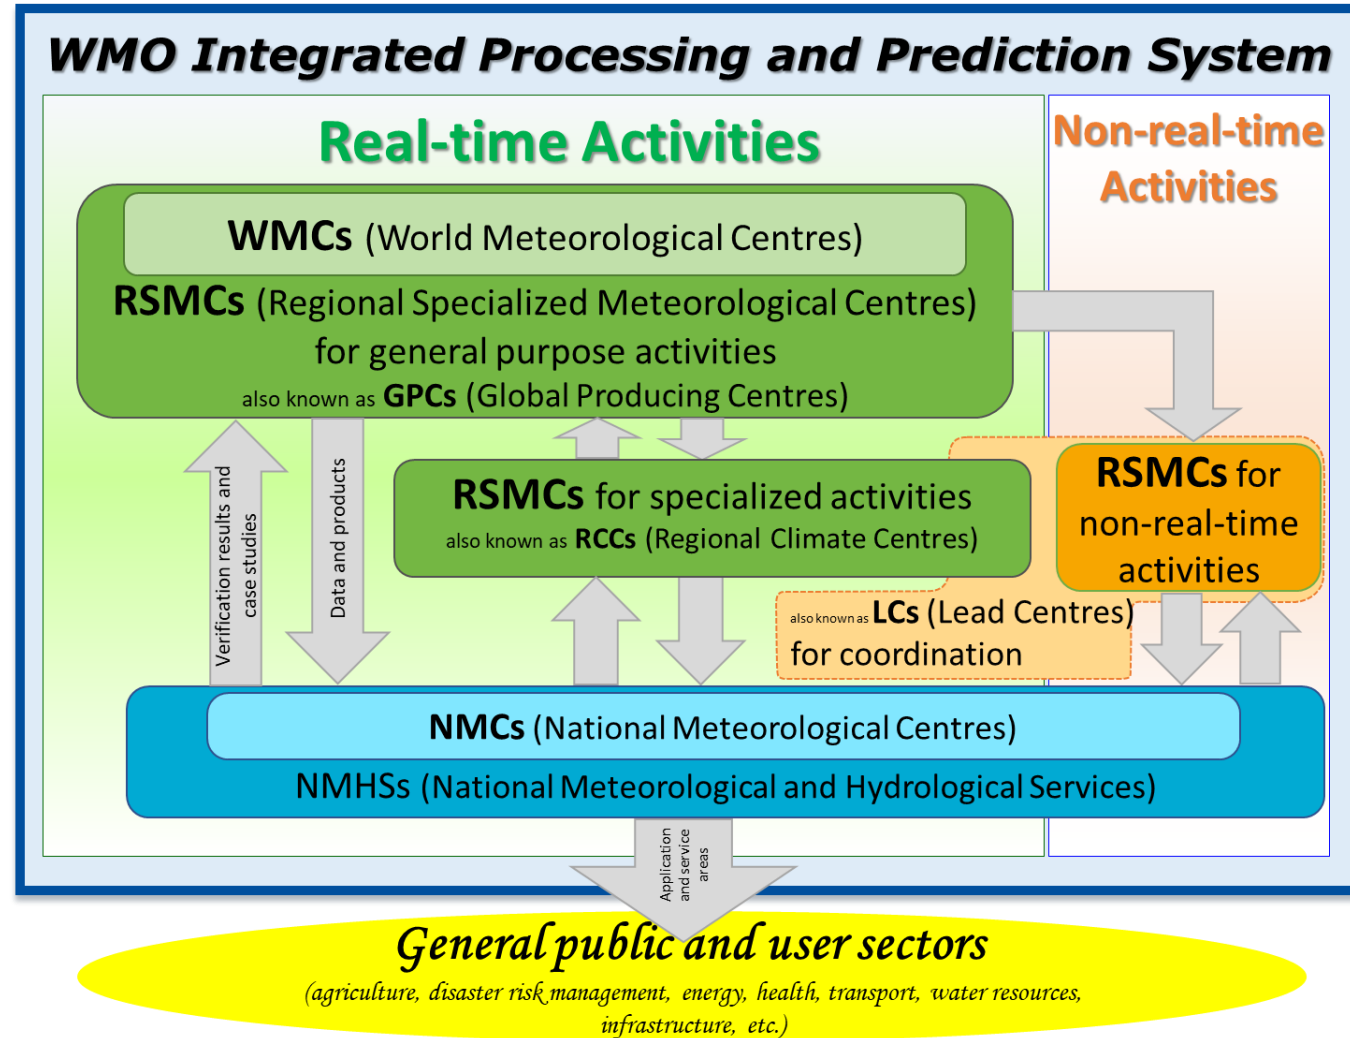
WMO Integrated Processing and Prediction System

Real-time Activities

Non-real-time Activities

WMCs (World Meteorological Centres)

RSMCs (Regional Specialized Meteorological Centres) for general purpose activities also known as GPCs (Global Producing Centres)

Verification results and case studies

Data and products

RSMCs for specialized activities also known as RCCs (Regional Climate Centres)

RSMCs for non-real-time activities

also known as LCs (Lead Centres) for coordination

NMCs (National Meteorological Centres)

NMHSs (National Meteorological and Hydrological Services)

Application and service areas

General public and user sectors

(agriculture, disaster risk management, energy, health, transport, water resources, infrastructure, etc.)